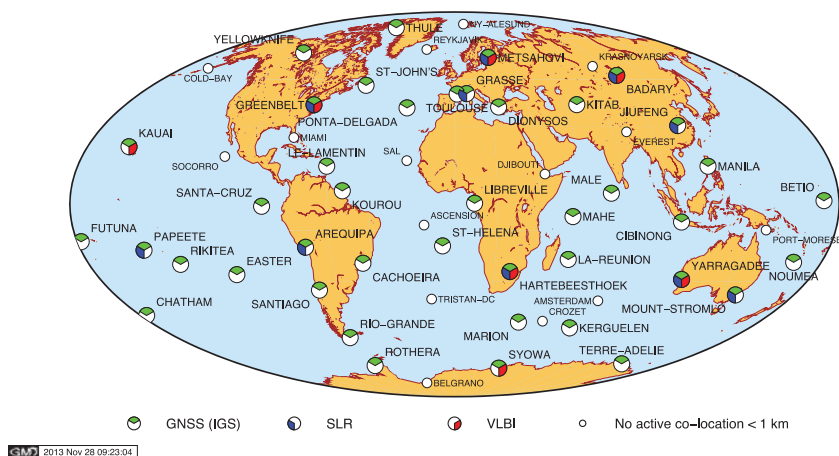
YELLOWKNIFE
THULE
NY-ALESUND
REYKJAVIK
METSAHOVI
KRASNOYARSK
COLD-BAY
ST-JOHN'S
GRASSE
BADARY
GREENBELT
TOULOUSE
KITAB
JIUFENG
PONTA-DELGADA
DIONYSOS
KAUAI
MIAMI
EVEREST
LE-LAMENTIN
SAL
SOCORRO
DJIBOUTI
MANILA
SANTA-CRUZ
KOUROU
LIBREVILLE
MALE
BETIO
ASCENSION
MAHE
FUTUNA
PAPEETE
AREQUIPA
ST-HELENA
CIBINONG
PORT-MORESBY
RIKITEA
EASTER
LA-REUNION
YARRAGADEE
CACHOEIRA
HARTEBEESTHOEK
NOUMEA
CHATHAM
SANTIAGO
TRISTAN-DC
AMSTERDAM
MOUNT-STROMLO
CROZET
RIO-GRANDE
KERGUELEN
MARION
ROTHERA
SYOWA
TERRE-ADELIE
BELGRANO
GNSS (IGS)
SLR
VLBI
No active co-location < 1 km
GMT 2013 Nov 28 09:23:04